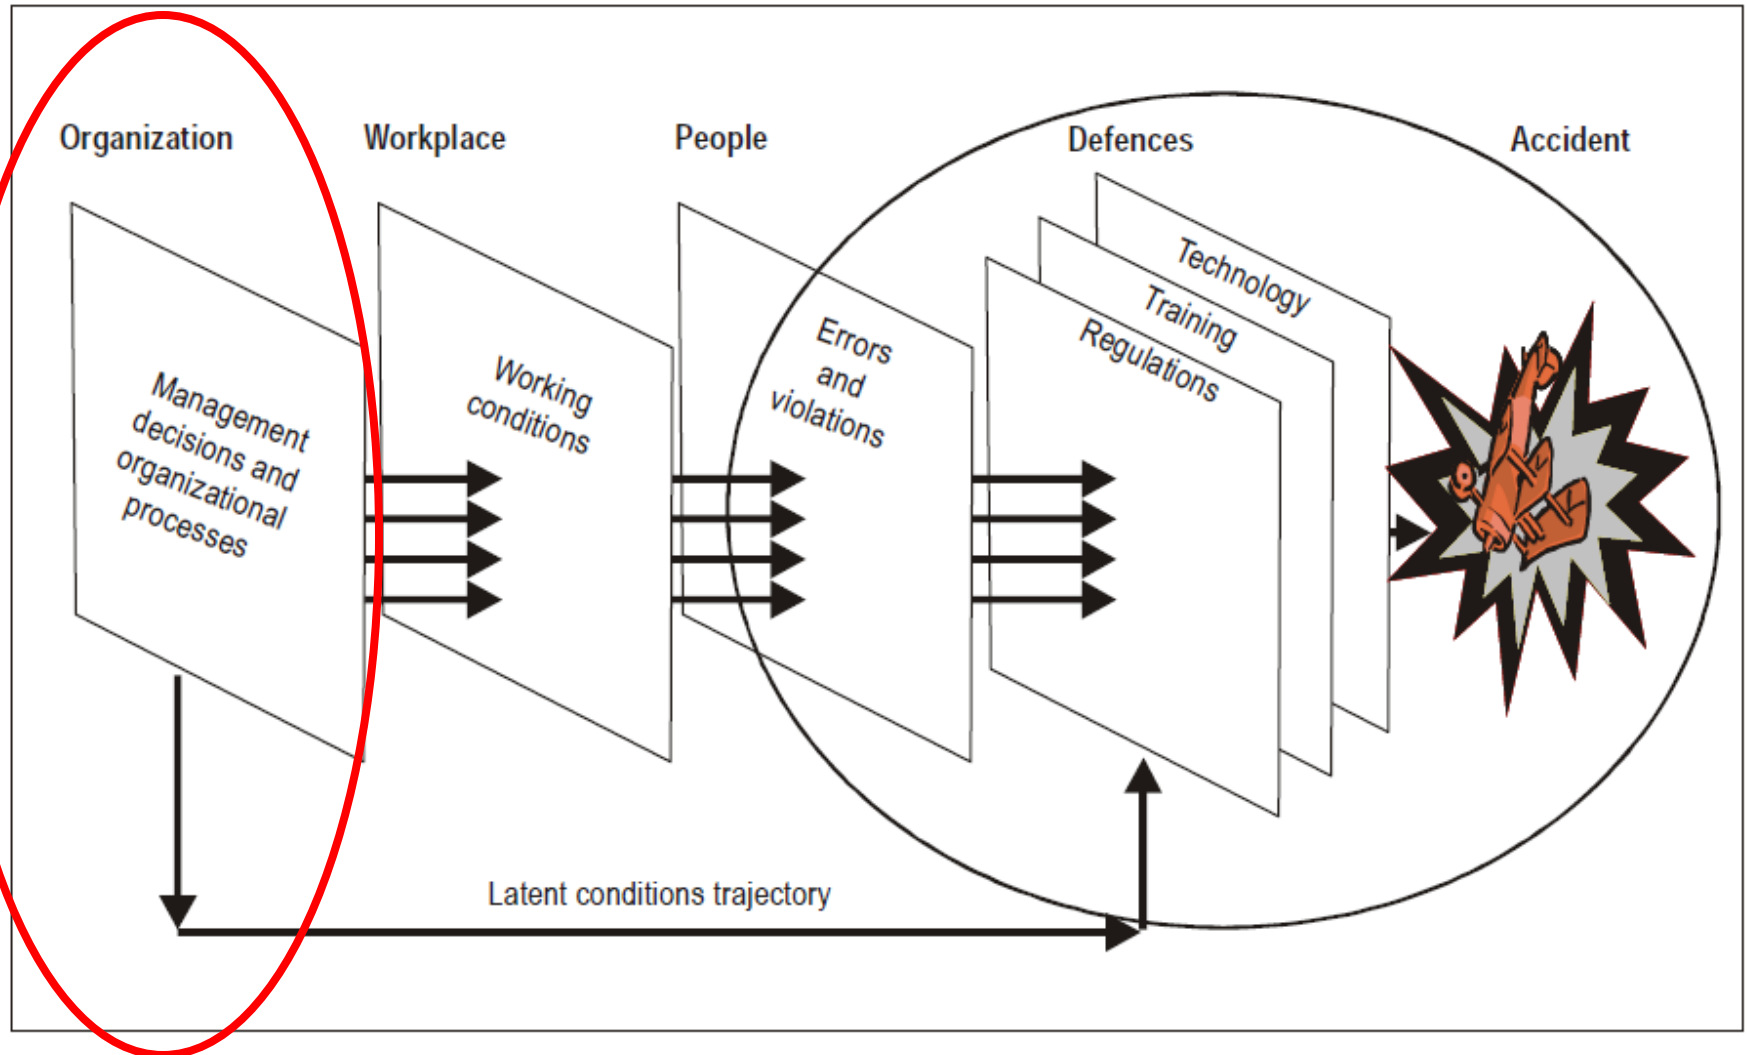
Organization

Workplace

People

Defences

Accident

Management decisions and organizational processes

Working conditions

Errors and violations

Technology

Training

Regulations

Latent conditions trajectory